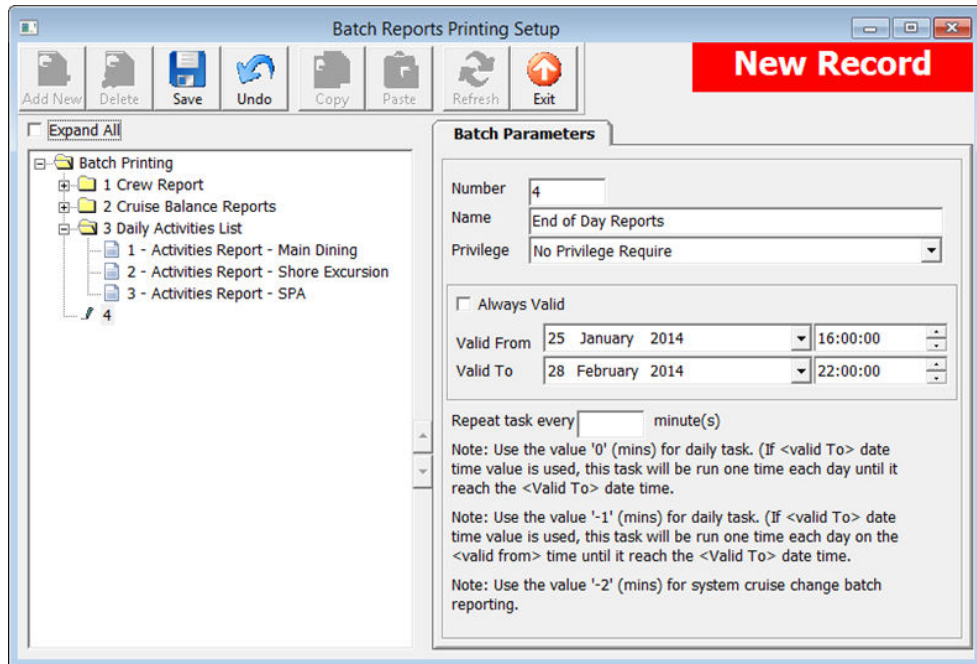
Batch Reports Printing Setup

Add New Delete Save Undo Copy Paste Refresh Exit

New Record

Expand All

Batch Printing
1 Crew Report
2 Cruise Balance Reports
3 Daily Activities List
1 - Activities Report - Main Dining
2 - Activities Report - Shore Excursion
3 - Activities Report - SPA
4

Batch Parameters

Number 4
Name End of Day Reports
Privilege No Privilege Require

Always Valid
Valid From 25 January 2014 16:00:00
Valid To 28 February 2014 22:00:00

Repeat task every minute(s)

Note: Use the value '0' (mins) for daily task. (If <valid To> date time value is used, this task will be run one time each day until it reach the <Valid To> date time.

Note: Use the value '-1' (mins) for daily task. (If <valid To> date time value is used, this task will be run one time each day on the <valid from> time until it reach the <Valid To> date time.

Note: Use the value '-2' (mins) for system cruise change batch reporting.